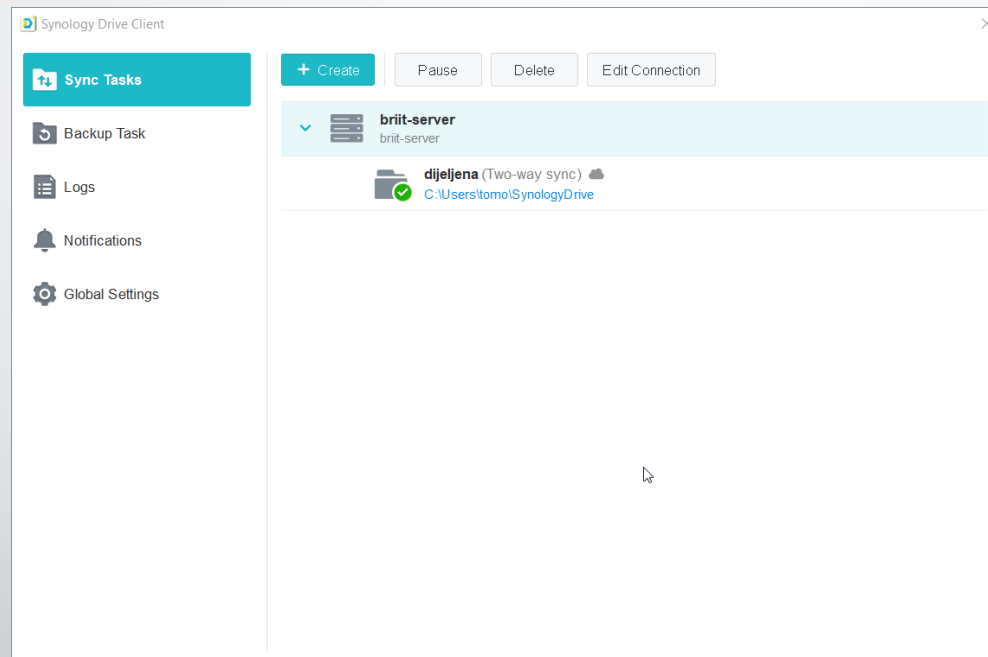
Synology Drive Client

Sync Tasks

Backup Task

Logs

Notifications

Global Settings

+ Create

Pause

Delete

Edit Connection

briit-server
briit-server

dijeljena (Two-way sync)
C:\Users\tomo\SynologyDrive